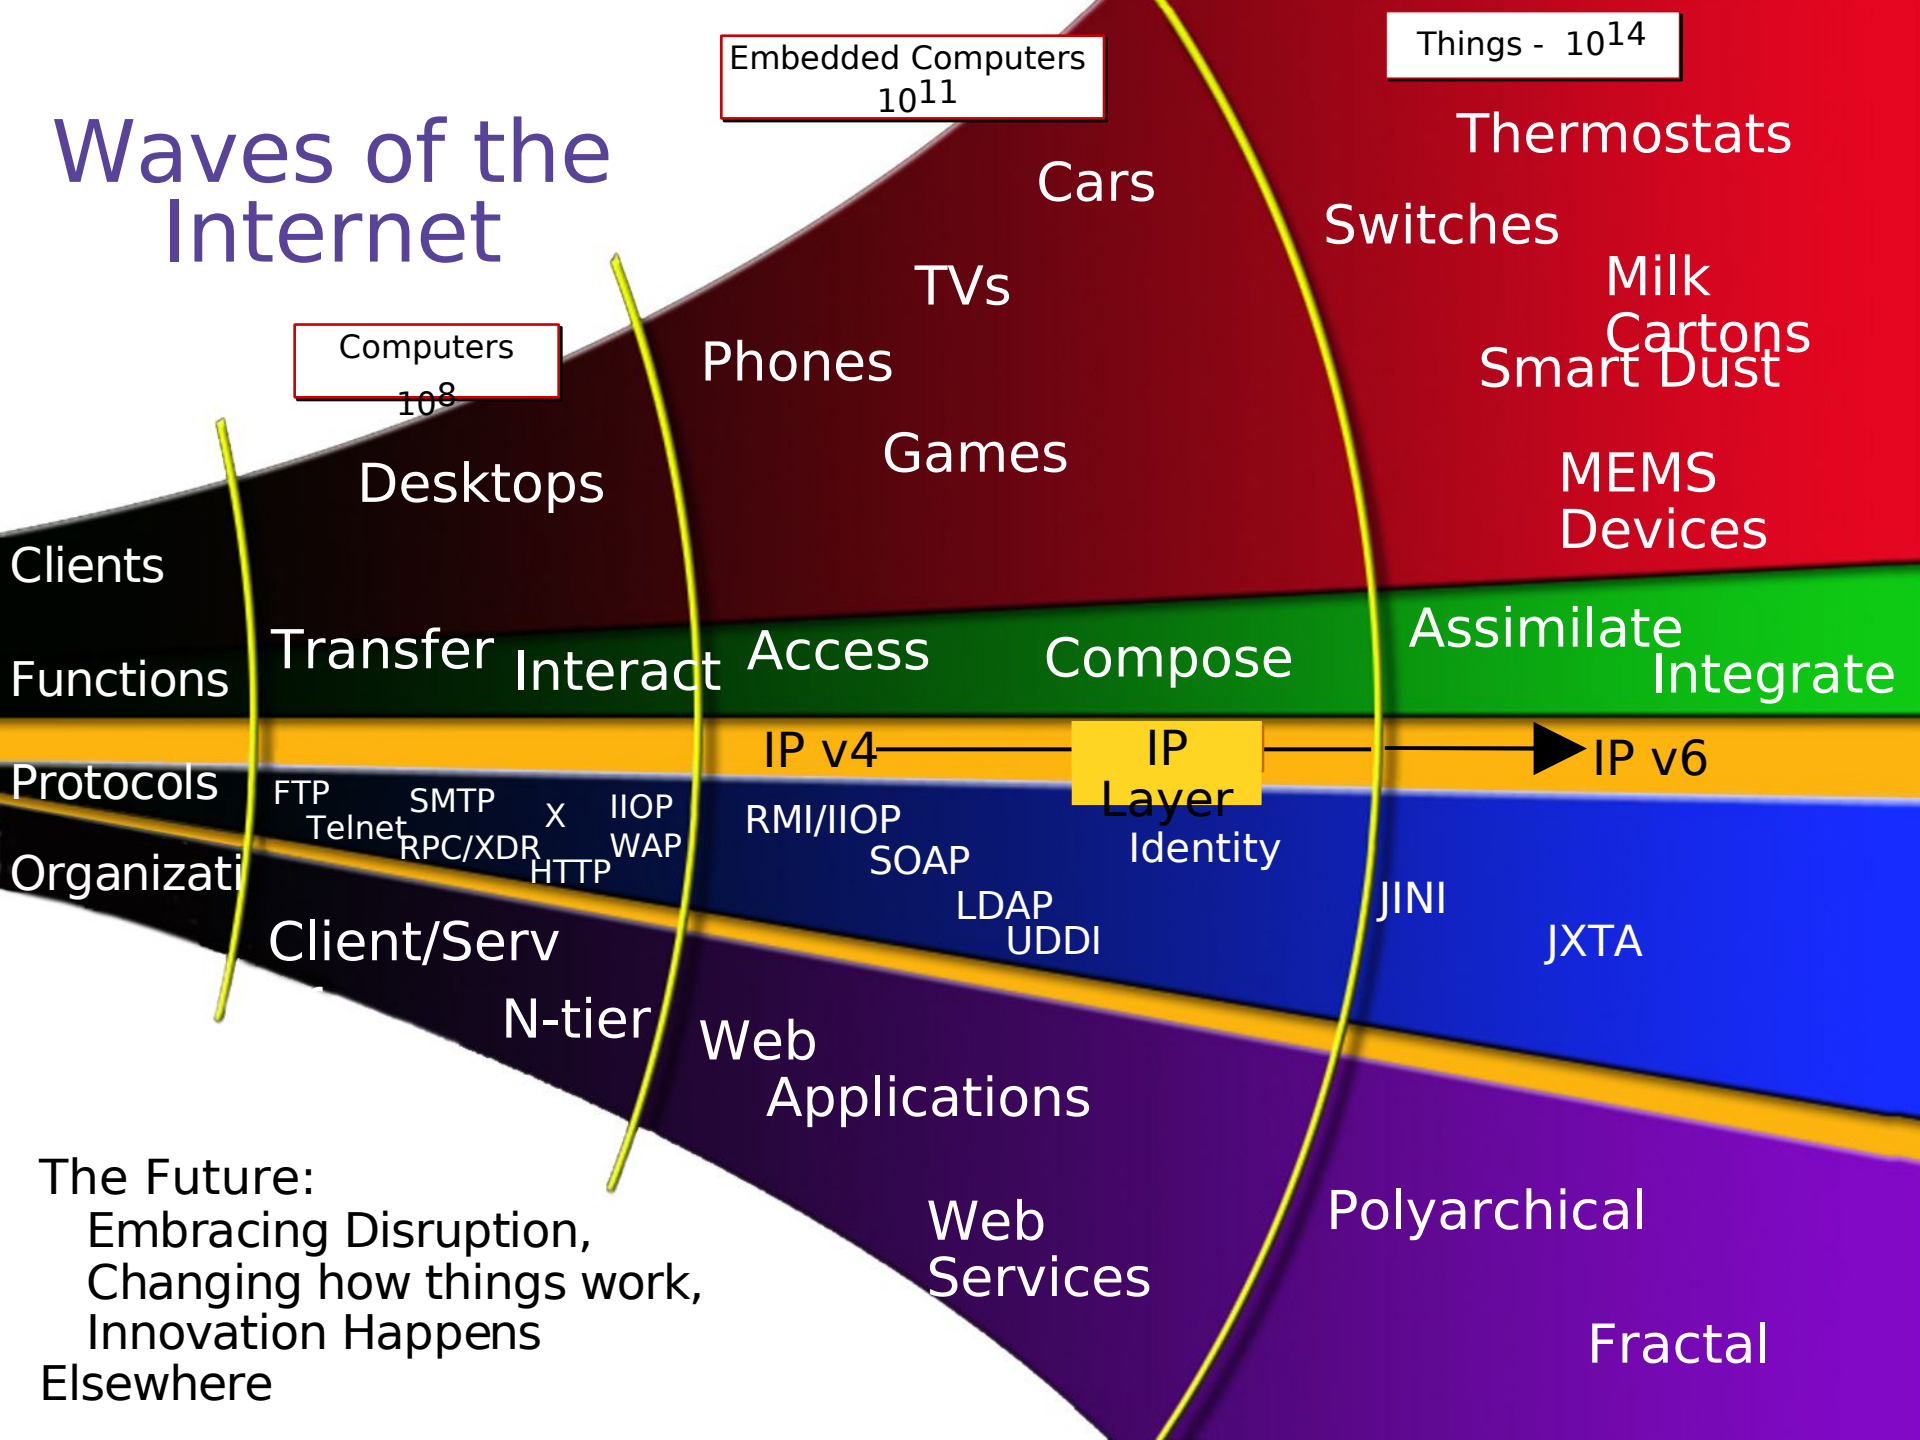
Embedded Computers $10^{11}$

Things - $10^{14}$

Waves of the Internet

Thermostats

Cars

Switches

Milk Cartons

TVs

Smart Dust

Computers $10^{8}$

Phones

Games

MEMS Devices

Desktops

Clients

Assimilate

Transfer

Access

Compose

Integrate

Interact

Functions

IP v4

IP Layer

IP v6

Protocols

FTP

SMTP

X

IIOP

RMI/IIOP

Telnet

RPC/XDR

WAP

Identity

SOAP

HTTP

Organizati

JINI

LDAP

JXTA

UDDI

Client/Serv

N-tier

Web Applications

The Future:
Embracing Disruption,
Changing how things work,
Innovation Happens Elsewhere

Web Services

Polyarchical

Fractal